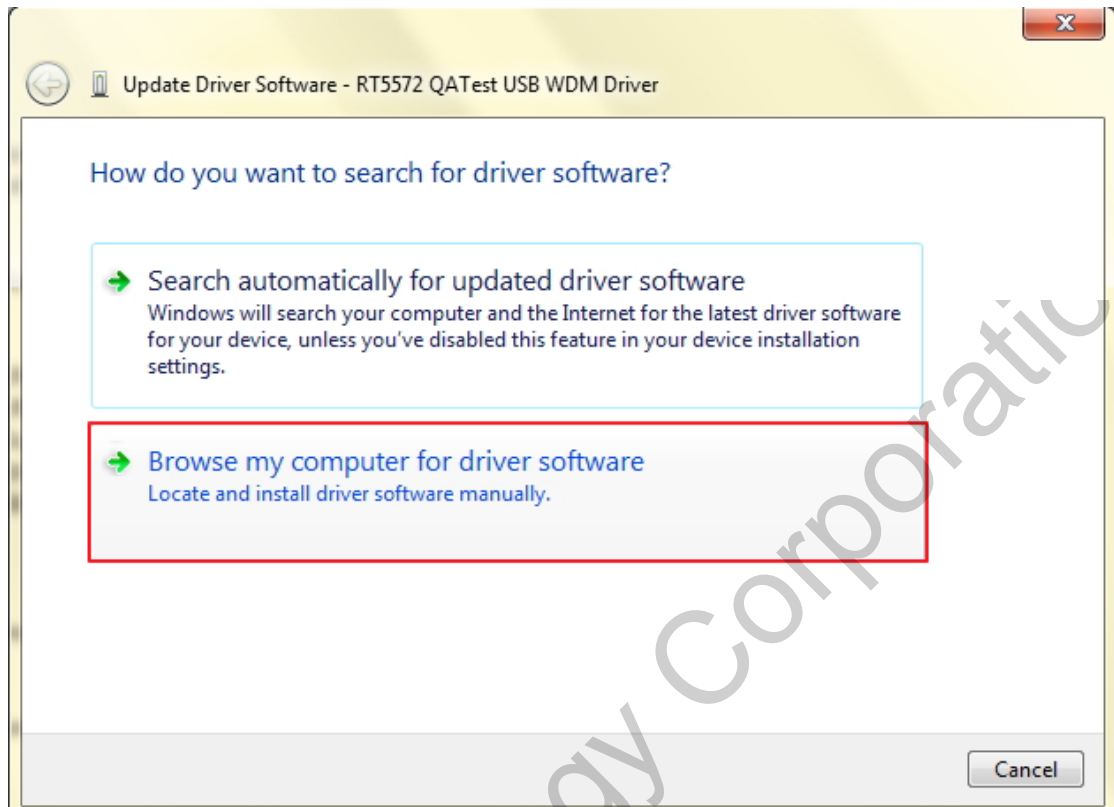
Update Driver Software - RT5572 QATest USB WDM Driver

How do you want to search for driver software?

Search automatically for updated driver software
Windows will search your computer and the Internet for the latest driver software for your device, unless you've disabled this feature in your device installation settings.

Browse my computer for driver software
Locate and install driver software manually.

Cancel

gy Corporatio